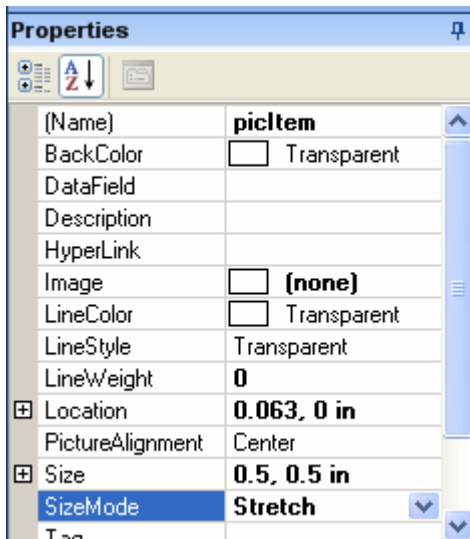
Properties

| | |
|---|---|
| (Name) | picItem |
| BackColor | Transparent |
| DataField | |
| Description | |
| HyperLink | |
| Image | (none) |
| LineColor | Transparent |
| LineStyle | Transparent |
| LineWeight | 0 |
| ⊞ Location | 0.063, 0 in |
| PictureAlignment | Center |
| ⊞ Size | 0.5, 0.5 in |
| SizeMode | Stretch |
| Tag | |